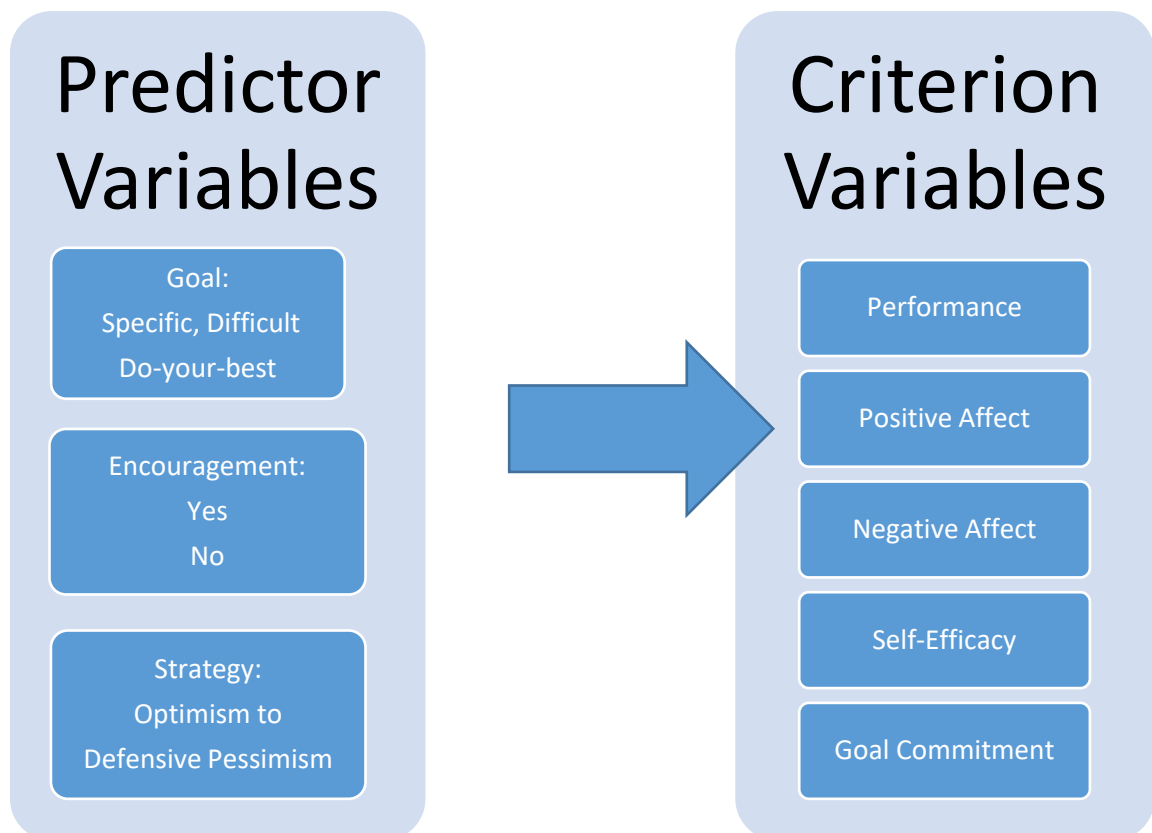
Predictor Variables

Goal:
Specific, Difficult
Do-your-best

Encouragement:
Yes
No

Strategy:
Optimism to
Defensive Pessimism

Criterion Variables

Performance

Positive Affect

Negative Affect

Self-Efficacy

Goal Commitment